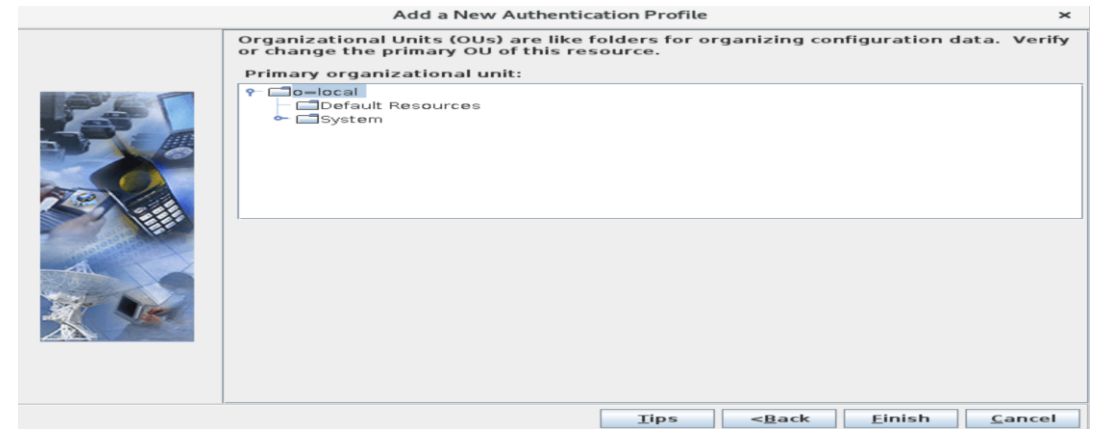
Add a New Authentication Profile

×

Organizational Units (OUs) are like folders for organizing configuration data. Verify or change the primary OU of this resource.

Primary organizational unit:

o=local
Default Resources
System

Tips
<Back
Finish
Cancel